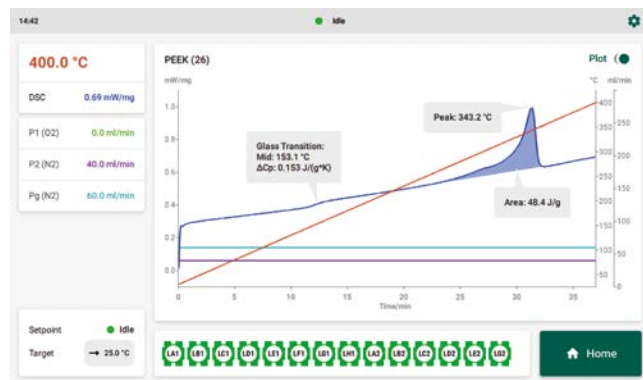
14:42

Idle

400.0 °C

DSC 0.69 mW/mg

P1 (O2) 0.0 ml/min

P2 (N2) 40.0 ml/min

Pg (N2) 60.0 ml/min

PEEK (26)

Plot

mW/mg

°C ml/min

Glass Transition:
Mid: 153.1 °C
ΔCp: 0.153 J/(g*K)

Peak: 343.2 °C

Area: 48.4 J/g

1.0
0.8
0.6
0.4
0.2
0

400
350
300
250
200
150
100
50
0

250
200
150
100
50
0

0 5 10 15 20 25 30 35

Time/min

Setpoint Idle

Target → 25.0 °C

LA1 LB1 LC1 LD1 LE1 LF1 LG1 LH1 LA2 LB2 LC2 LD2 LE2 LG2

Home